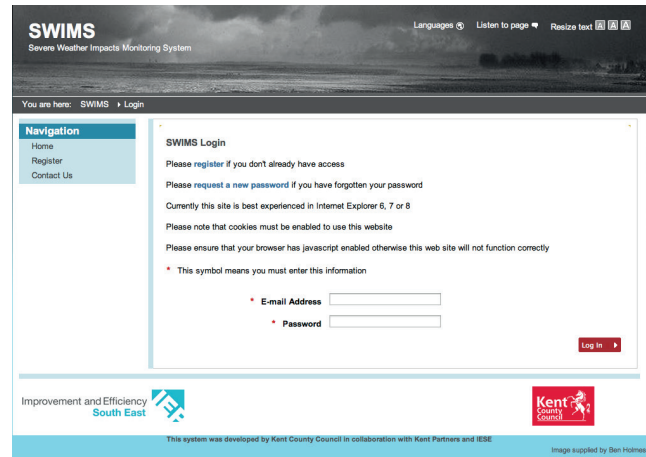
SWIMS
Severe Weather Impacts Monitoring System

Languages Listen to page Resize text A A A

You are here: SWIMS ▸ Login

Navigation
Home
Register
Contact Us

SWIMS Login

Please register if you don't already have access

Please request a new password if you have forgotten your password

Currently this site is best experienced in Internet Explorer 6, 7 or 8

Please note that cookies must be enabled to use this website

Please ensure that your browser has javascript enabled otherwise this web site will not function correctly

* This symbol means you must enter this information

* E-mail Address

* Password

Log In

Improvement and Efficiency South East

Kent County Council

This system was developed by Kent County Council in collaboration with Kent Partners and IESE

Image supplied by Ben Holmes